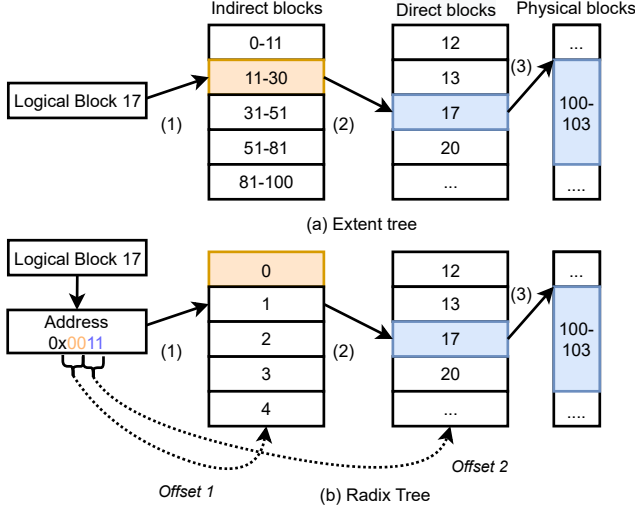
Indirect blocks

Direct blocks

Physical blocks

0-11

12

...

Logical Block 17

11-30

13

(3)

100-103

(1)

31-51

(2)

17

51-81

20

81-100

...

....

(a) Extent tree

Logical Block 17

0

12

...

Address 0x0011

1

13

(3)

100-103

(1)

2

(2)

17

3

20

4

...

....

Offset 1

Offset 2

(b) Radix Tree